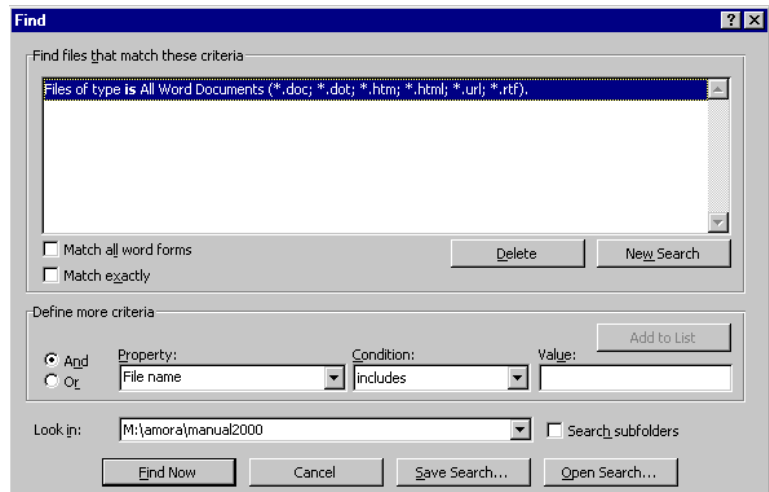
Find

?

Find files that match these criteria

Files of type is All Word Documents (*.doc; *.dot; *.htm; *.html; *.url; *.rtf).

Match all word forms

Match exactly

Delete

New Search

Define more criteria

Add to List

And

Or

Property:

File name

Condition:

includes

Value:

Look in:

M:\amora\manual2000

Search subfolders

Find Now

Cancel

Save Search...

Open Search...